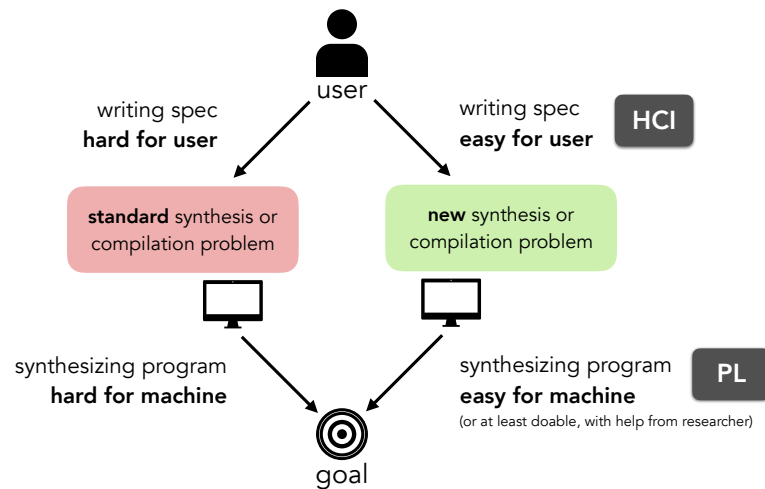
user

writing spec
**hard for user**

writing spec
**easy for user**

HCI

**standard** synthesis or compilation problem

**new** synthesis or compilation problem

synthesizing program
**hard for machine**

synthesizing program
**easy for machine**
(or at least doable, with help from researcher)

PL

goal